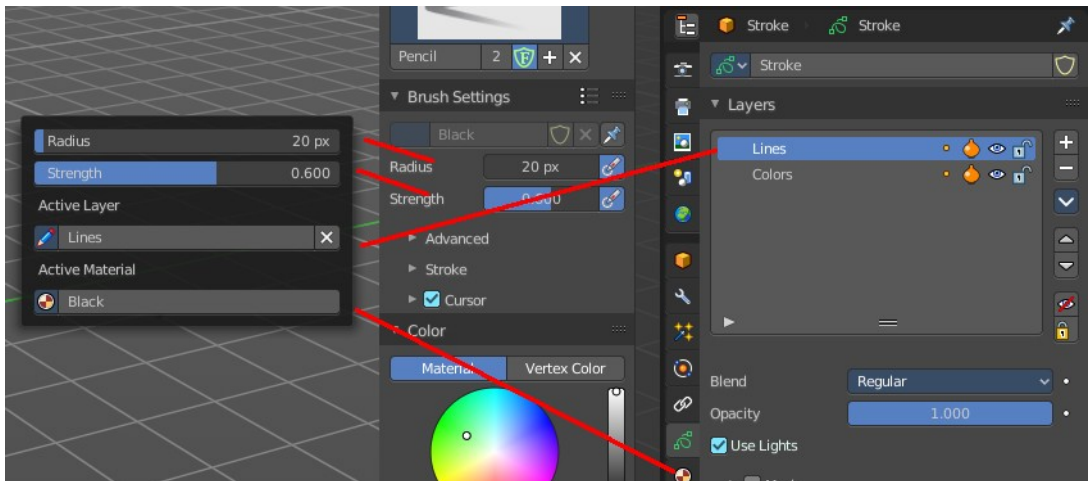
Radius 20 px
Strength 0.600
Active Layer
Lines
Active Material
Black

Pencil 2 F
Brush Settings
Black
Radius 20 px
Strength 0.600
Advanced
Stroke
Cursor
Color
Material Vertex Color

Stroke Stroke
Stroke
Layers
Lines
Colors
Blend Regular
Opacity 1.000
Use Lights